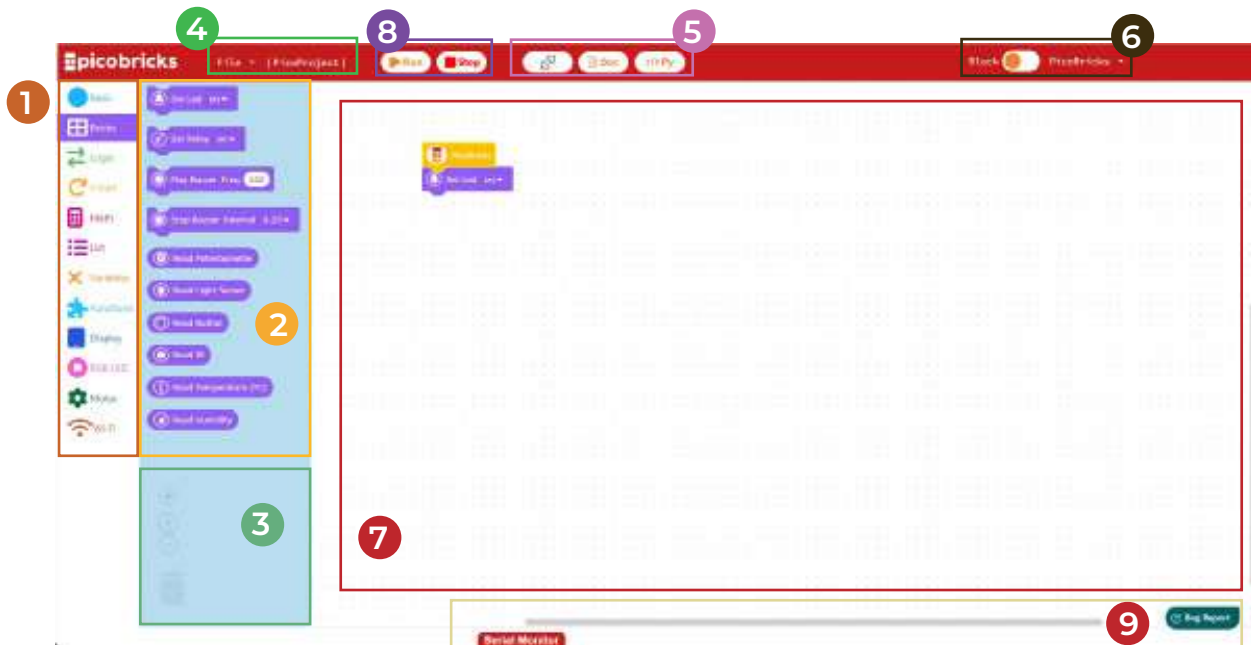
picobricks

File | PicoProject |

Run
Stop

Doc
Py

Block
PicoBricks

1
2
3
4
5
6
7
8
9

Basic
Bricks
Logic
Loops
Math
List
Variables
Functions
Display
RGB LED
Motors
Wi-Fi

Set Led
Set Relay
Play Buzzer
Stop Buzzer
Read Potentiometer
Read Light Sensor
Read Button
Read IR
Read Temperature
Read Humidity

Set Led

Bug Report

Serial Monitor